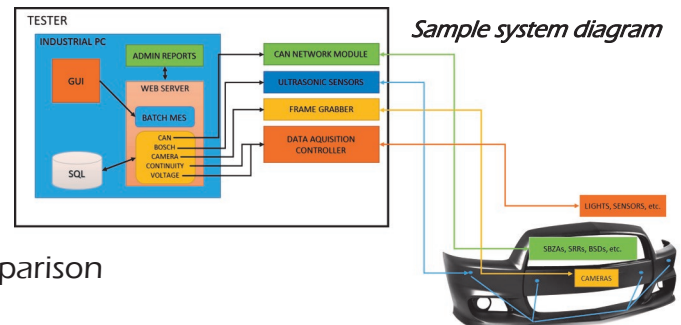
TESTER

INDUSTRIAL PC

GUI

ADMIN REPORTS

WEB SERVER

BATCH MES

CAN
BOSCH
CAMERA
CONTINUITY
VOLTAGE

SQL

CAN NETWORK MODULE

ULTRASONIC SENSORS

FRAME GRABBER

DATA AQUISITION CONTROLLER

Sample system diagram

LIGHTS, SENSORS, etc.

SBZAs, SRRs, BSDs, etc.

CAMERAS

parison